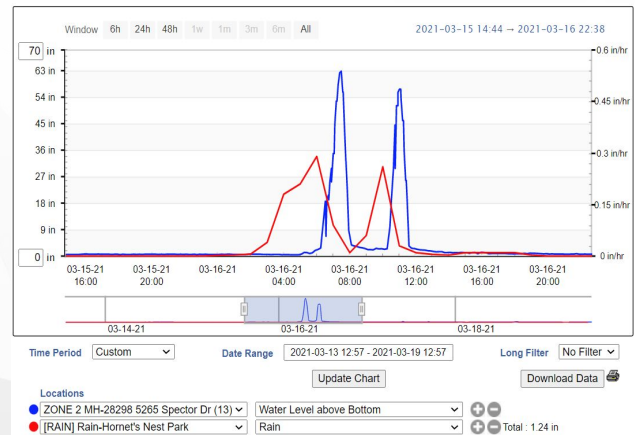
Window 6h 24h 48h 1w 1m 3m 6m All

2021-03-15 14:44 → 2021-03-16 22:38

70 in
63 in
54 in
45 in
36 in
27 in
18 in
9 in
0 in

0.6 in/hr
0.45 in/hr
0.3 in/hr
0.15 in/hr
0 in/hr

03-15-21 16:00
03-15-21 20:00
03-16-21
03-16-21 04:00
03-16-21 08:00
03-16-21 12:00
03-16-21 16:00
03-16-21 20:00

03-14-21
03-16-21
03-18-21

Time Period Custom
Date Range 2021-03-13 12:57 - 2021-03-19 12:57
Long Filter No Filter
Update Chart
Download Data

Locations
ZONE 2 MH-28298 5265 Spector Dr (13) | Water Level above Bottom
[RAIN] Rain-Hornet's Nest Park | Rain | Total : 1.24 in